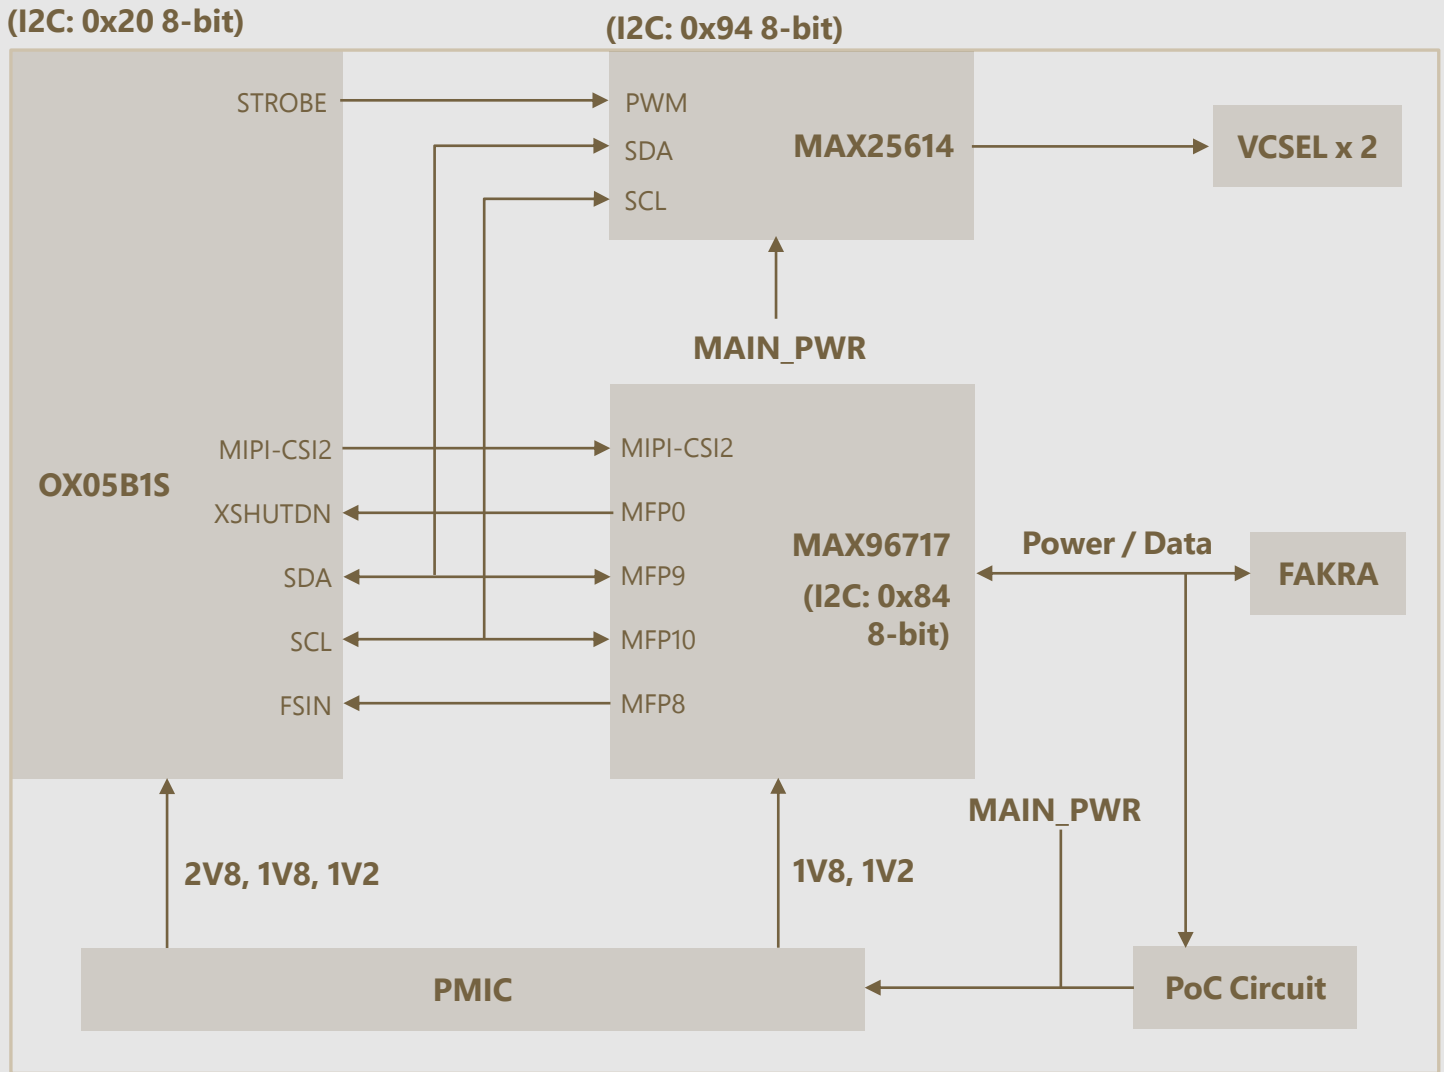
(I2C: 0x20 8-bit)

(I2C: 0x94 8-bit)

STROBE

PWM

SDA

SCL

MAX25614

VCSEL x 2

MAIN_PWR

OX05B1S

MIPI-CSI2

XSHUTDN

SDA

SCL

FSIN

MIPI-CSI2

MFP0

MFP9

MFP10

MFP8

MAX96717

(I2C: 0x84 8-bit)

Power / Data

FAKRA

MAIN_PWR

2V8, 1V8, 1V2

1V8, 1V2

PMIC

PoC Circuit